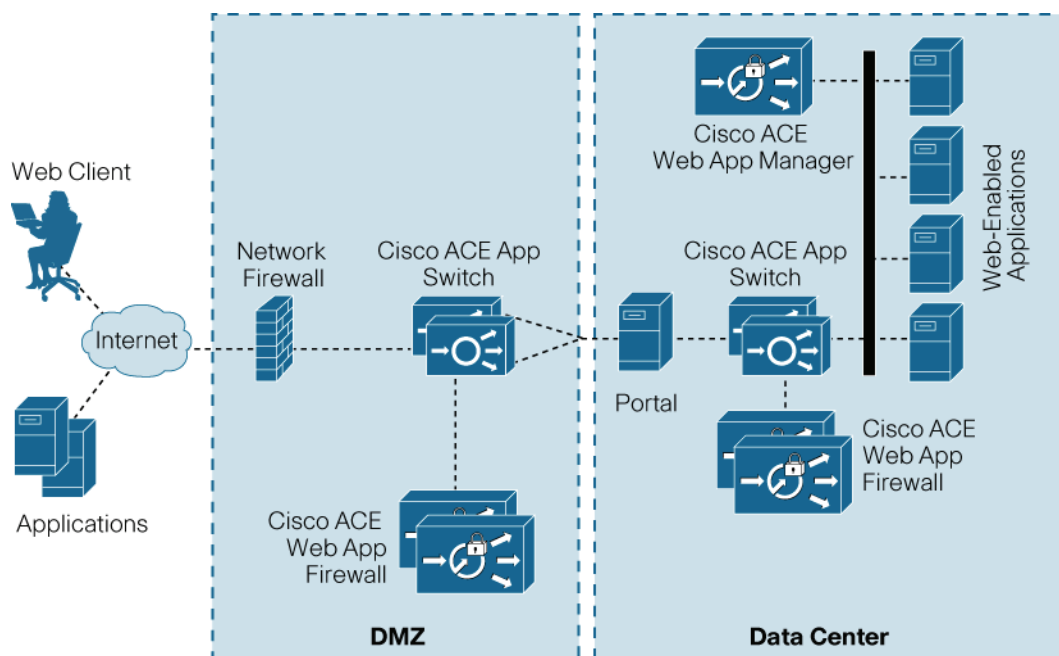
Web Client

Internet

Applications

Network Firewall

Cisco ACE App Switch

Cisco ACE Web App Firewall

DMZ

Cisco ACE Web App Manager

Web-Enabled Applications

Cisco ACE App Switch

Portal

Cisco ACE Web App Firewall

Data Center